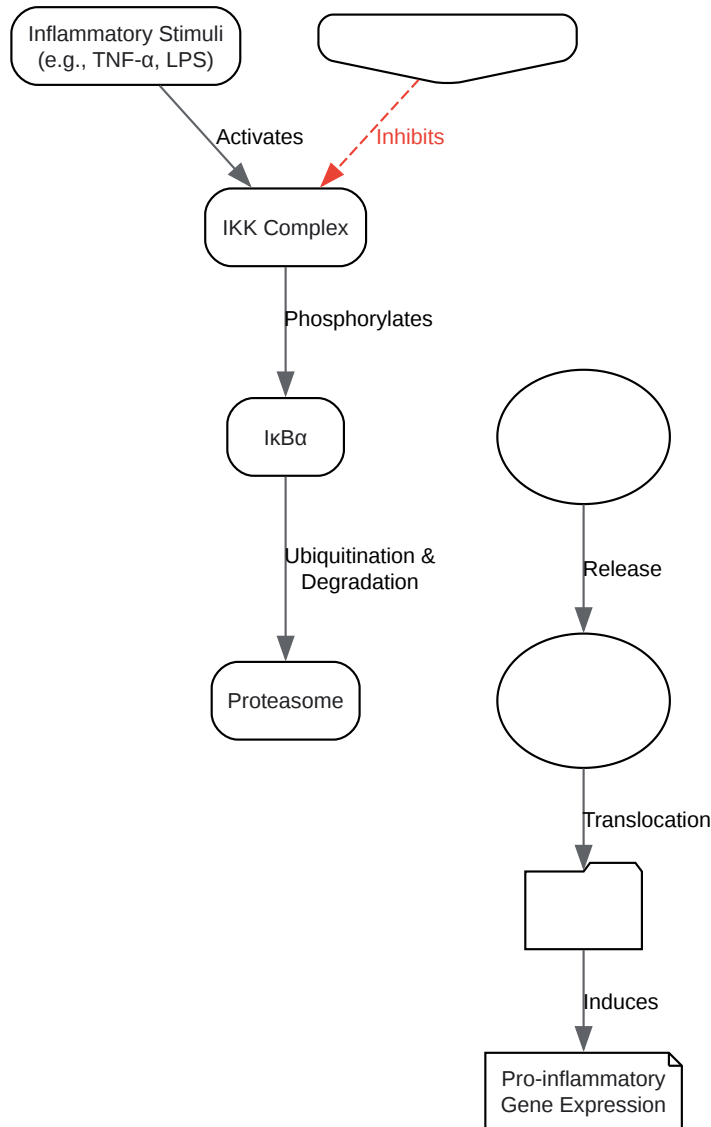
Inflammatory Stimuli (e.g., TNF-α, LPS)

Activates

Inhibits

IKK Complex

Phosphorylates

IκBα

Ubiquitination & Degradation

Proteasome

Release

Translocation

Induces

Pro-inflammatory Gene Expression